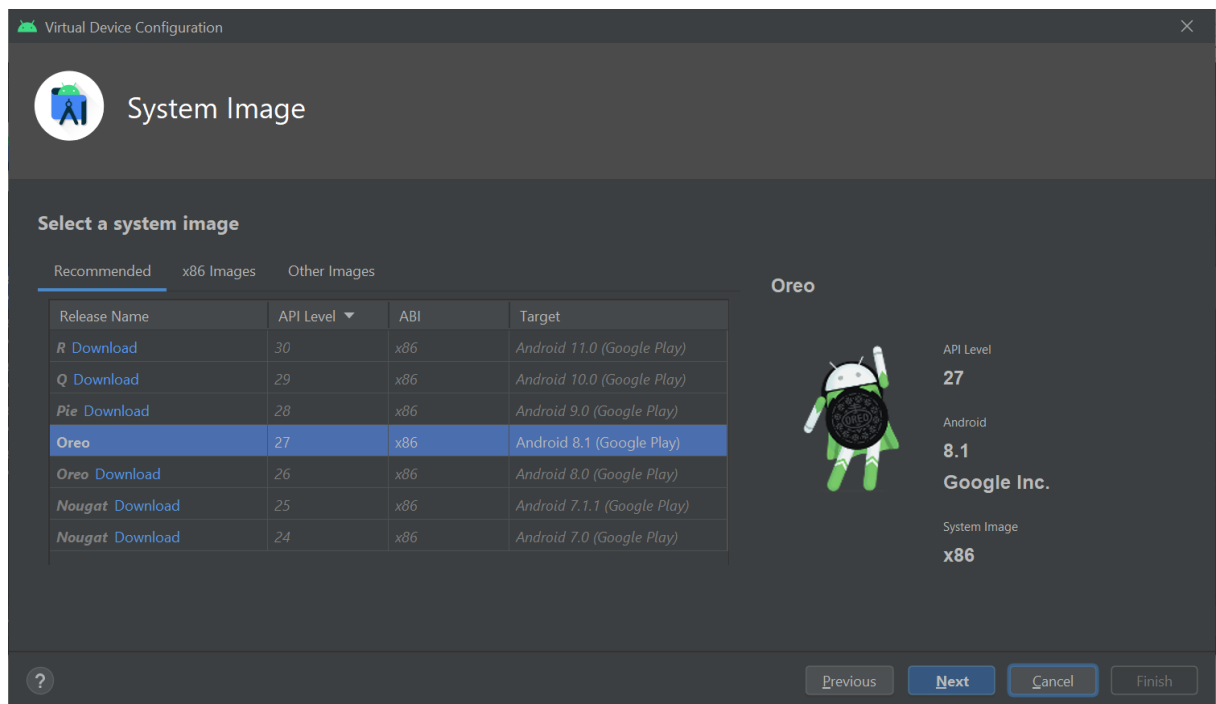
Virtual Device Configuration

System Image

Select a system image

Recommended x86 Images Other Images

| Release Name | API Level ▼ | ABI | Target |
|---|---|---|---|
| R Download | 30 | x86 | Android 11.0 (Google Play) |
| Q Download | 29 | x86 | Android 10.0 (Google Play) |
| Pie Download | 28 | x86 | Android 9.0 (Google Play) |
| Oreo | 27 | x86 | Android 8.1 (Google Play) |
| Oreo Download | 26 | x86 | Android 8.0 (Google Play) |
| Nougat Download | 25 | x86 | Android 7.1.1 (Google Play) |
| Nougat Download | 24 | x86 | Android 7.0 (Google Play) |

Oreo

OREO

API Level
27

Android
8.1
Google Inc.

System Image
x86

?

Previous Next Cancel Finish